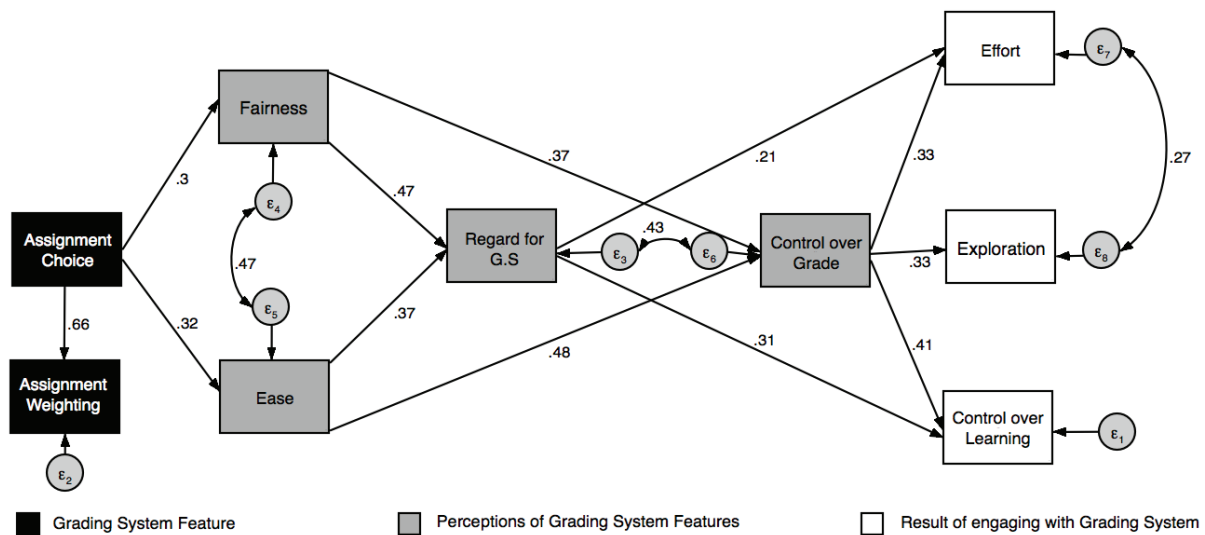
Assignment Choice

Assignment Weighting

$\varepsilon_2$

.66

.3

.32

Fairness

Ease

$\varepsilon_4$

$\varepsilon_5$

.47

.47

.37

Regard for G.S

$\varepsilon_3$

.43

$\varepsilon_6$

Control over Grade

.37

.48

.21

.31

Effort

Exploration

Control over Learning

$\varepsilon_7$

$\varepsilon_8$

$\varepsilon_1$

.33

.33

.41

.27

Grading System Feature

Perceptions of Grading System Features

Result of engaging with Grading System